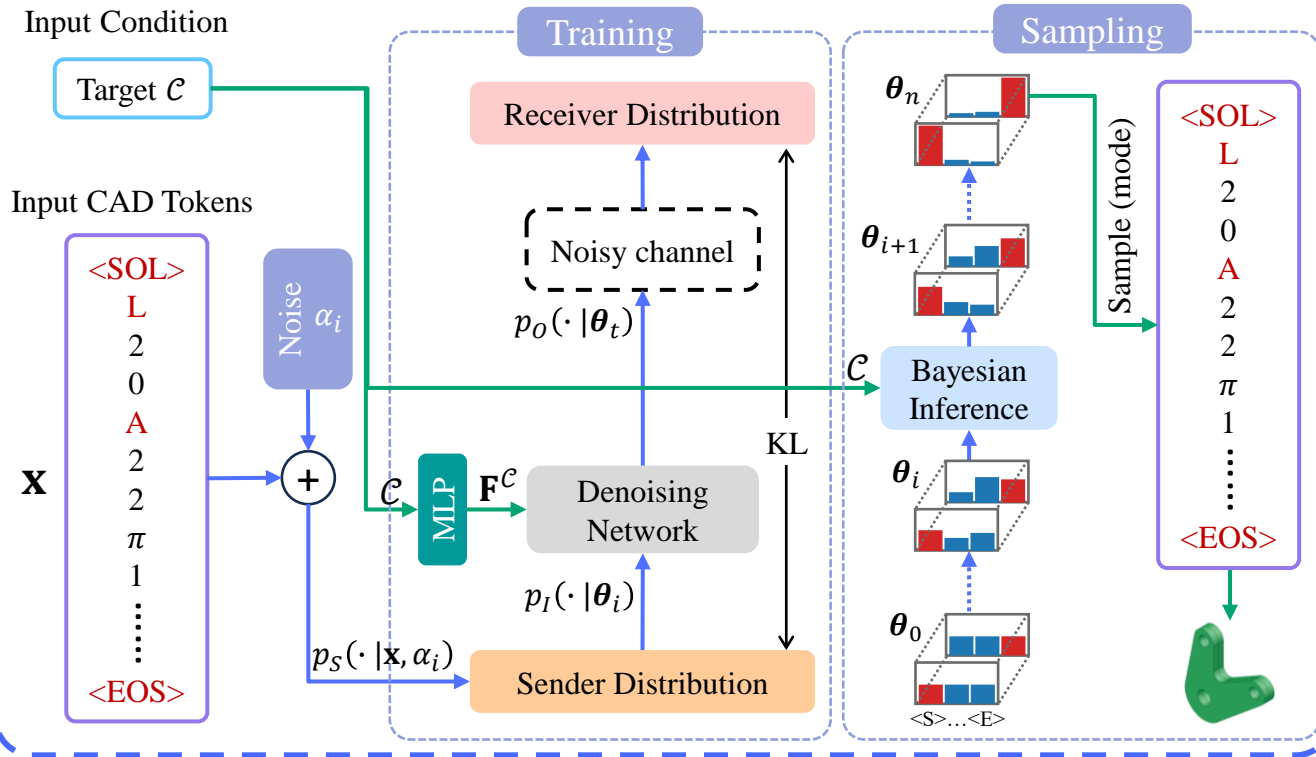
Input Condition

Target $\mathcal{C}$

Input CAD Tokens

$\mathbf{x}$

<SOL>
L
2
0
A
2
2
$\pi$
1
⋮
<EOS>

Noise $\alpha_i$

+

$p_S(\cdot\,|\mathbf{x},\alpha_i)$

Training

Receiver Distribution

Noisy channel

$p_O(\cdot\,|\boldsymbol{\theta}_t)$

$\mathcal{C}$

MLP

$\mathbf{F}^{\mathcal{C}}$

Denoising Network

$p_I(\cdot\,|\boldsymbol{\theta}_i)$

Sender Distribution

KL

Sampling

$\boldsymbol{\theta}_n$

$\boldsymbol{\theta}_{i+1}$

$\mathcal{C}$

Bayesian Inference

$\boldsymbol{\theta}_i$

$\boldsymbol{\theta}_0$

<S>…<E>

Sample (mode)

<SOL>
L
2
0
A
2
2
$\pi$
1
⋮
<EOS>